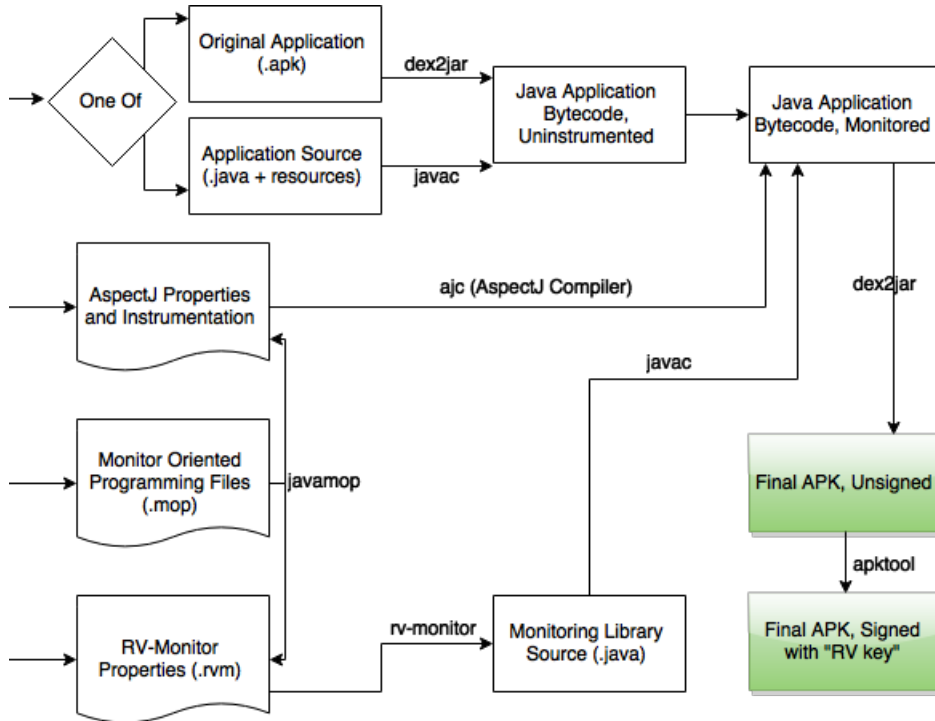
One Of

Original Application (.apk)

Application Source (.java + resources)

dex2jar

javac

Java Application Bytecode, Uninstrumented

Java Application Bytecode, Monitored

AspectJ Properties and Instrumentation

ajc (AspectJ Compiler)

dex2jar

javac

Monitor Oriented Programming Files (.mop)

javamop

Final APK, Unsigned

apktool

RV-Monitor Properties (.rvm)

rv-monitor

Monitoring Library Source (.java)

Final APK, Signed with "RV key"